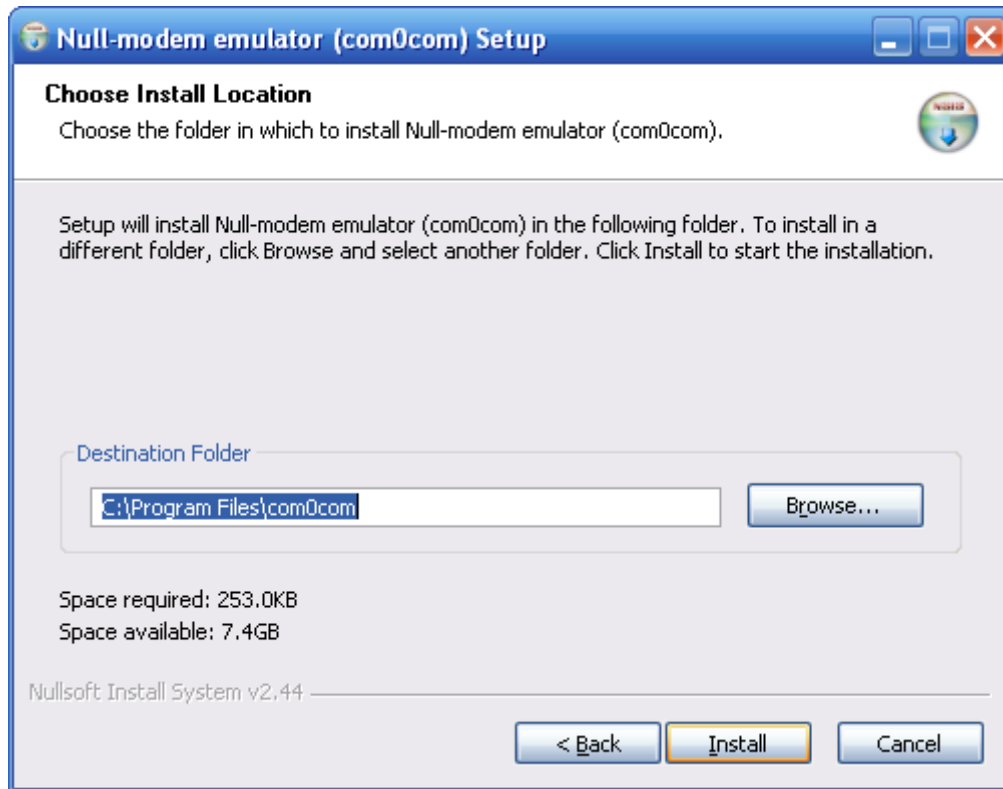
Null-modem emulator (com0com) Setup

Choose Install Location
Choose the folder in which to install Null-modem emulator (com0com).

Setup will install Null-modem emulator (com0com) in the following folder. To install in a different folder, click Browse and select another folder. Click Install to start the installation.

Destination Folder
C:\Program Files\com0com
Browse...

Space required: 253.0KB
Space available: 7.4GB

Nullsoft Install System v2.44

< Back
Install
Cancel